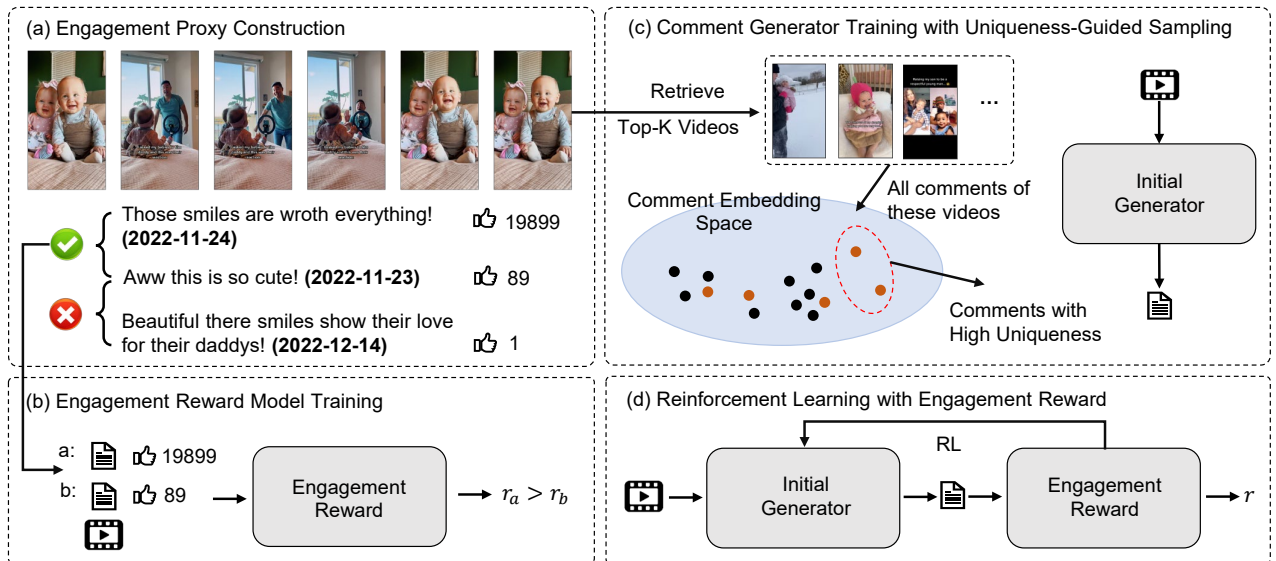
(a) Engagement Proxy Construction

Those smiles are wroth everything! **(2022-11-24)** 19899

Aww this is so cute! **(2022-11-23)** 89

Beautiful there smiles show their love for their daddys! **(2022-12-14)** 1

(c) Comment Generator Training with Uniqueness-Guided Sampling

Retrieve Top-K Videos

...

All comments of these videos

Comment Embedding Space

Comments with High Uniqueness

Initial Generator

(b) Engagement Reward Model Training

a: 19899

b: 89

Engagement Reward

$r_a > r_b$

(d) Reinforcement Learning with Engagement Reward

RL

Initial Generator

Engagement Reward

$r$